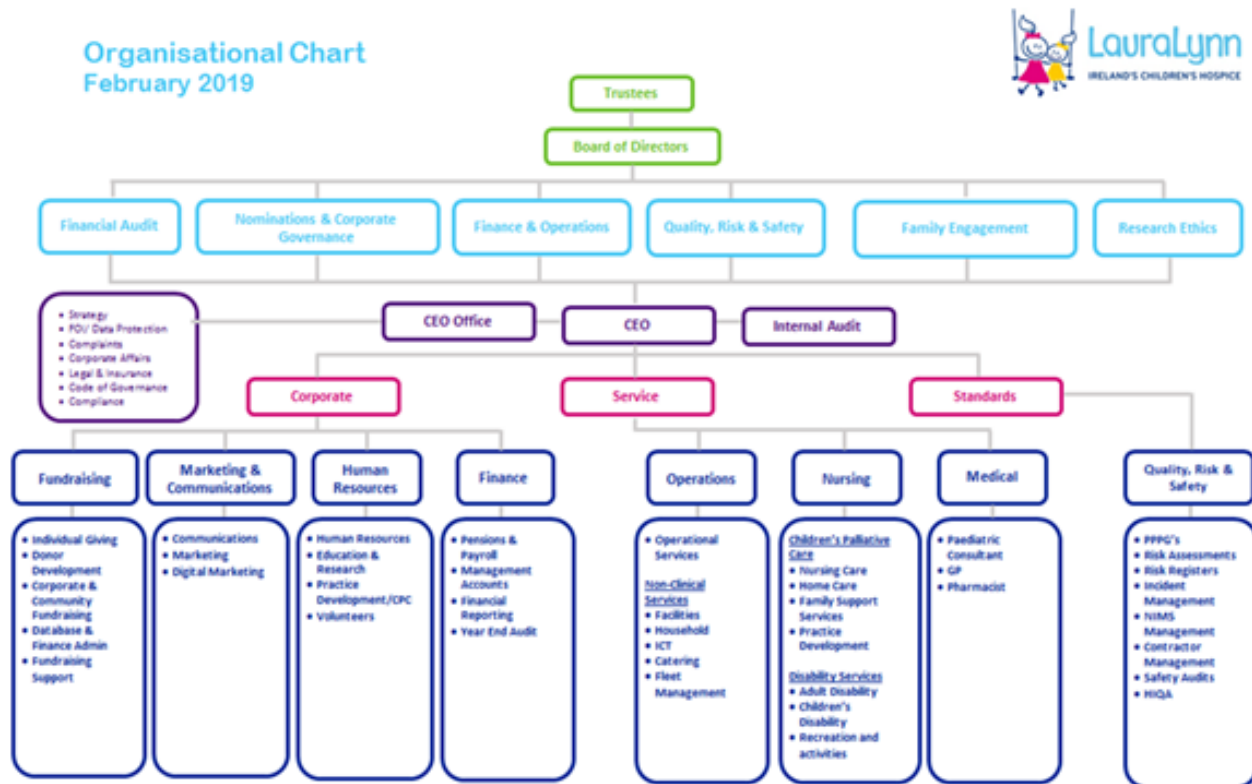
Organisational Chart
February 2019

LauraLynn
IRELAND'S CHILDREN'S HOSPICE

Trustees

Board of Directors

Financial Audit

Nominations & Corporate Governance

Finance & Operations

Quality, Risk & Safety

Family Engagement

Research Ethics

- Strategy
- FOI/ Data Protection
- Complaints
- Corporate Affairs
- Legal & Insurance
- Code of Governance
- Compliance

CEO Office

CEO

Internal Audit

Corporate

Service

Standards

Fundraising
- Individual Giving
- Donor Development
- Corporate & Community Fundraising
- Database & Finance Admin
- Fundraising Support

Marketing & Communications
- Communications
- Marketing
- Digital Marketing

Human Resources
- Human Resources
- Education & Research
- Practice Development/CPC
- Volunteers

Finance
- Pensions & Payroll
- Management Accounts
- Financial Reporting
- Year End Audit

Operations
- Operational Services

Non-Clinical Services
- Facilities
- Household
- ICT
- Catering
- Fleet Management

Nursing
Children's Palliative Care
- Nursing Care
- Home Care
- Family Support Services
- Practice Development

Disability Services
- Adult Disability
- Children's Disability
- Recreation and activities

Medical
- Paediatric Consultant
- GP
- Pharmacist

Quality, Risk & Safety
- PPPG's
- Risk Assessments
- Risk Registers
- Incident Management
- NIMS Management
- Contractor Management
- Safety Audits
- HIQA